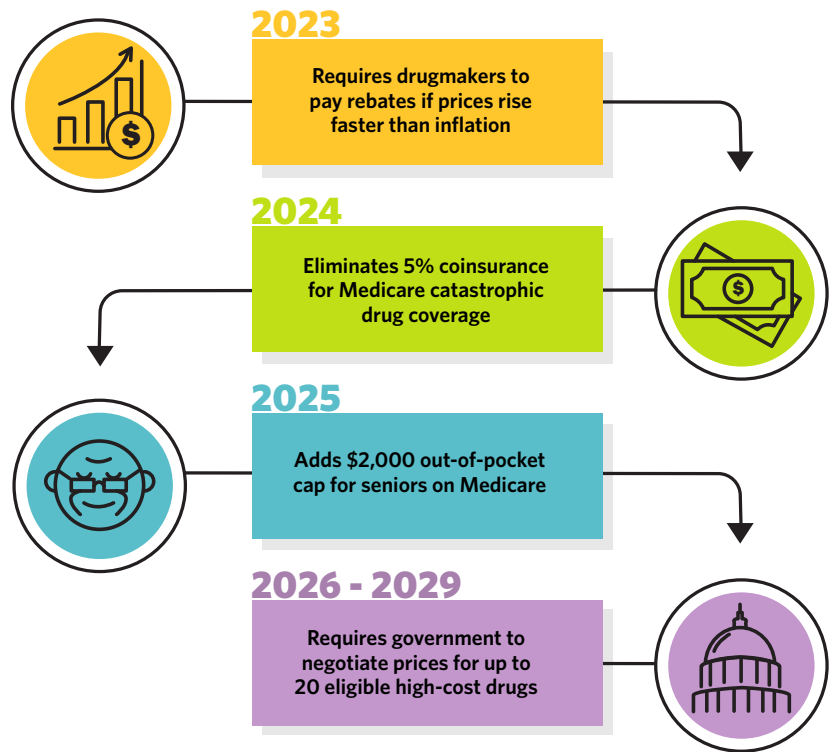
2023

Requires drugmakers to pay rebates if prices rise faster than inflation

2024

Eliminates 5% coinsurance for Medicare catastrophic drug coverage

2025

Adds $2,000 out-of-pocket cap for seniors on Medicare

2026 - 2029

Requires government to negotiate prices for up to 20 eligible high-cost drugs